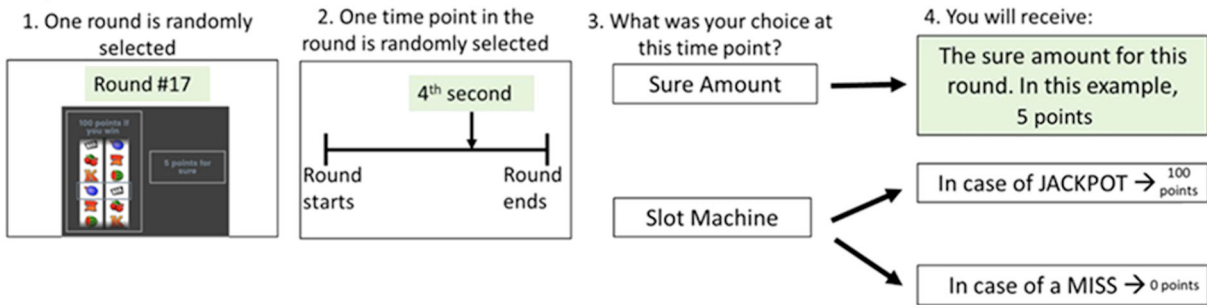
1. One round is randomly selected

Round #17

100 points if you win

5 points for sure

2. One time point in the round is randomly selected

4$^{th}$ second

Round starts

Round ends

3. What was your choice at this time point?

Sure Amount

Slot Machine

4. You will receive:

The sure amount for this round. In this example, 5 points

In case of JACKPOT → 100 points

In case of a MISS → 0 points